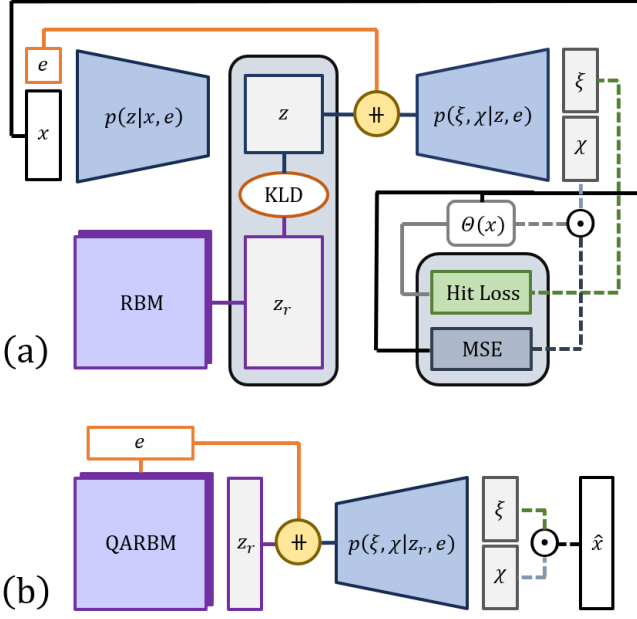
$e$

$x$

$p(z|x,e)$

$z$

KLD

$z_r$

RBM

$+$

$p(\xi,\chi|z,e)$

$\xi$

$\chi$

$\Theta(x)$

$\odot$

Hit Loss

MSE

(a)

$e$

QARBM

$z_r$

$+$

$p(\xi,\chi|z_r,e)$

$\xi$

$\chi$

$\odot$

$\hat{x}$

(b)